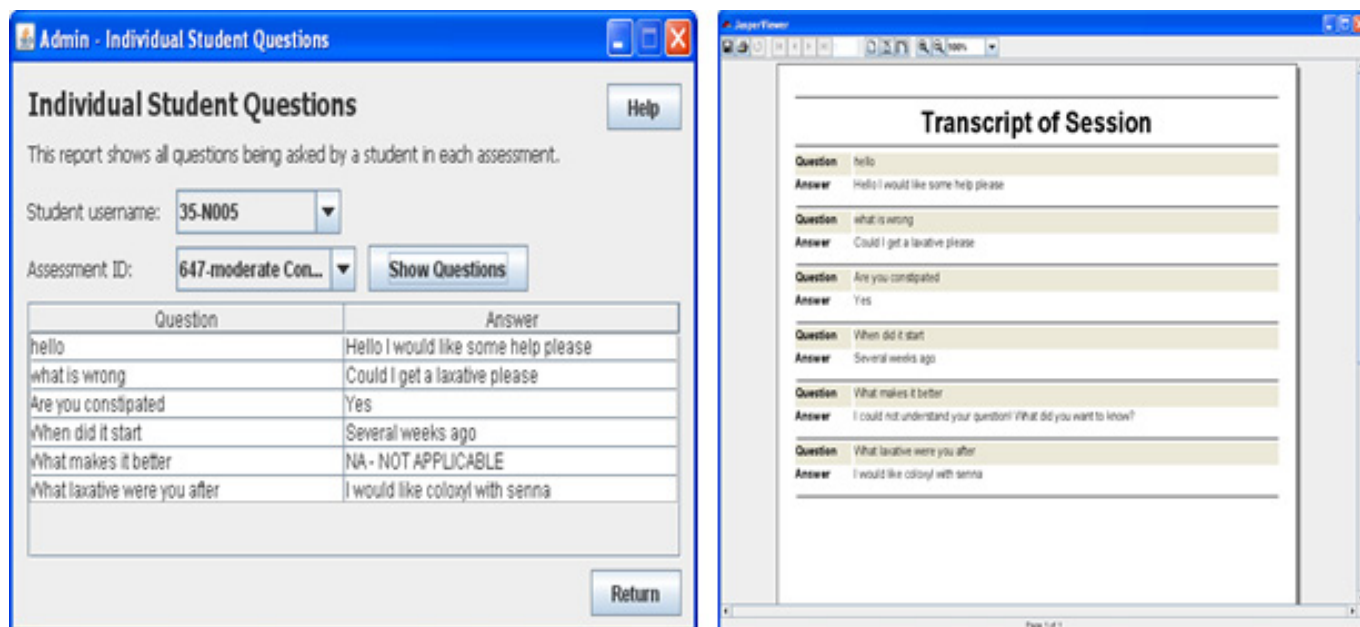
Admin - Individual Student Questions

Individual Student Questions

Help

This report shows all questions being asked by a student in each assessment.

Student username: 35-N005

Assessment ID: 647-moderate Con...

Show Questions

| Question | Answer |
|---|---|
| hello | Hello I would like some help please |
| what is wrong | Could I get a laxative please |
| Are you constipated | Yes |
| When did it start | Several weeks ago |
| What makes it better | NA - NOT APPLICABLE |
| What laxative were you after | I would like coloxyl with senna |

Return

JasperViewer

100%

Transcript of Session

Question hello
Answer Hello I would like some help please

Question what is wrong
Answer Could I get a laxative please

Question Are you constipated
Answer Yes

Question When did it start
Answer Several weeks ago

Question What makes it better
Answer I could not understand your question! What did you want to know?

Question What laxative were you after
Answer I would like coloxyl with senna

Page 1 of 1